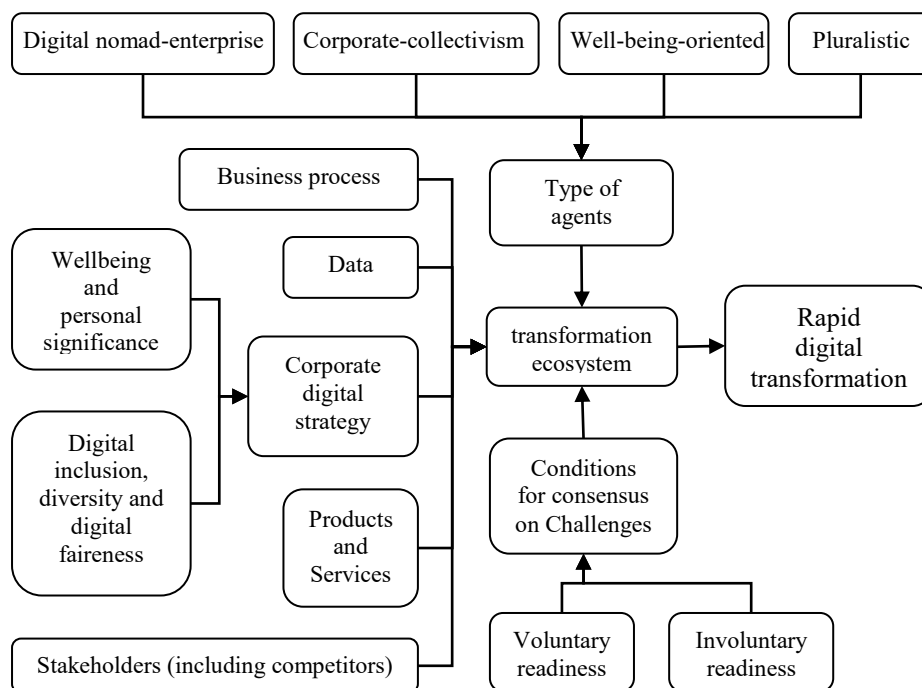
Digital nomad-enterprise

Corporate-collectivism

Well-being-oriented

Pluralistic

Business process

Type of agents

Wellbeing and personal significance

Data

Corporate digital strategy

transformation ecosystem

Rapid digital transformation

Digital inclusion, diversity and digital faireness

Conditions for consensus on Challenges

Products and Services

Stakeholders (including competitors)

Voluntary readiness

Involuntary readiness